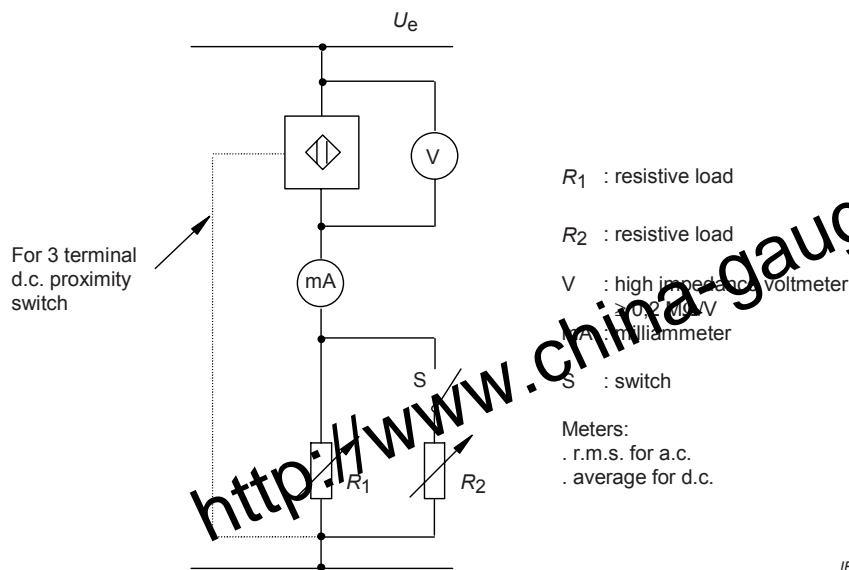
$U_e$

V

For 3 terminal d.c. proximity switch

mA

S

$R_1$

$R_2$

$R_1$ : resistive load

$R_2$ : resistive load

V : high impedance voltmeter ≥0,2 MΩ/V

mA : milliammeter

S : switch

Meters:
. r.m.s. for a.c.
. average for d.c.

http://www.china-gaug

IE